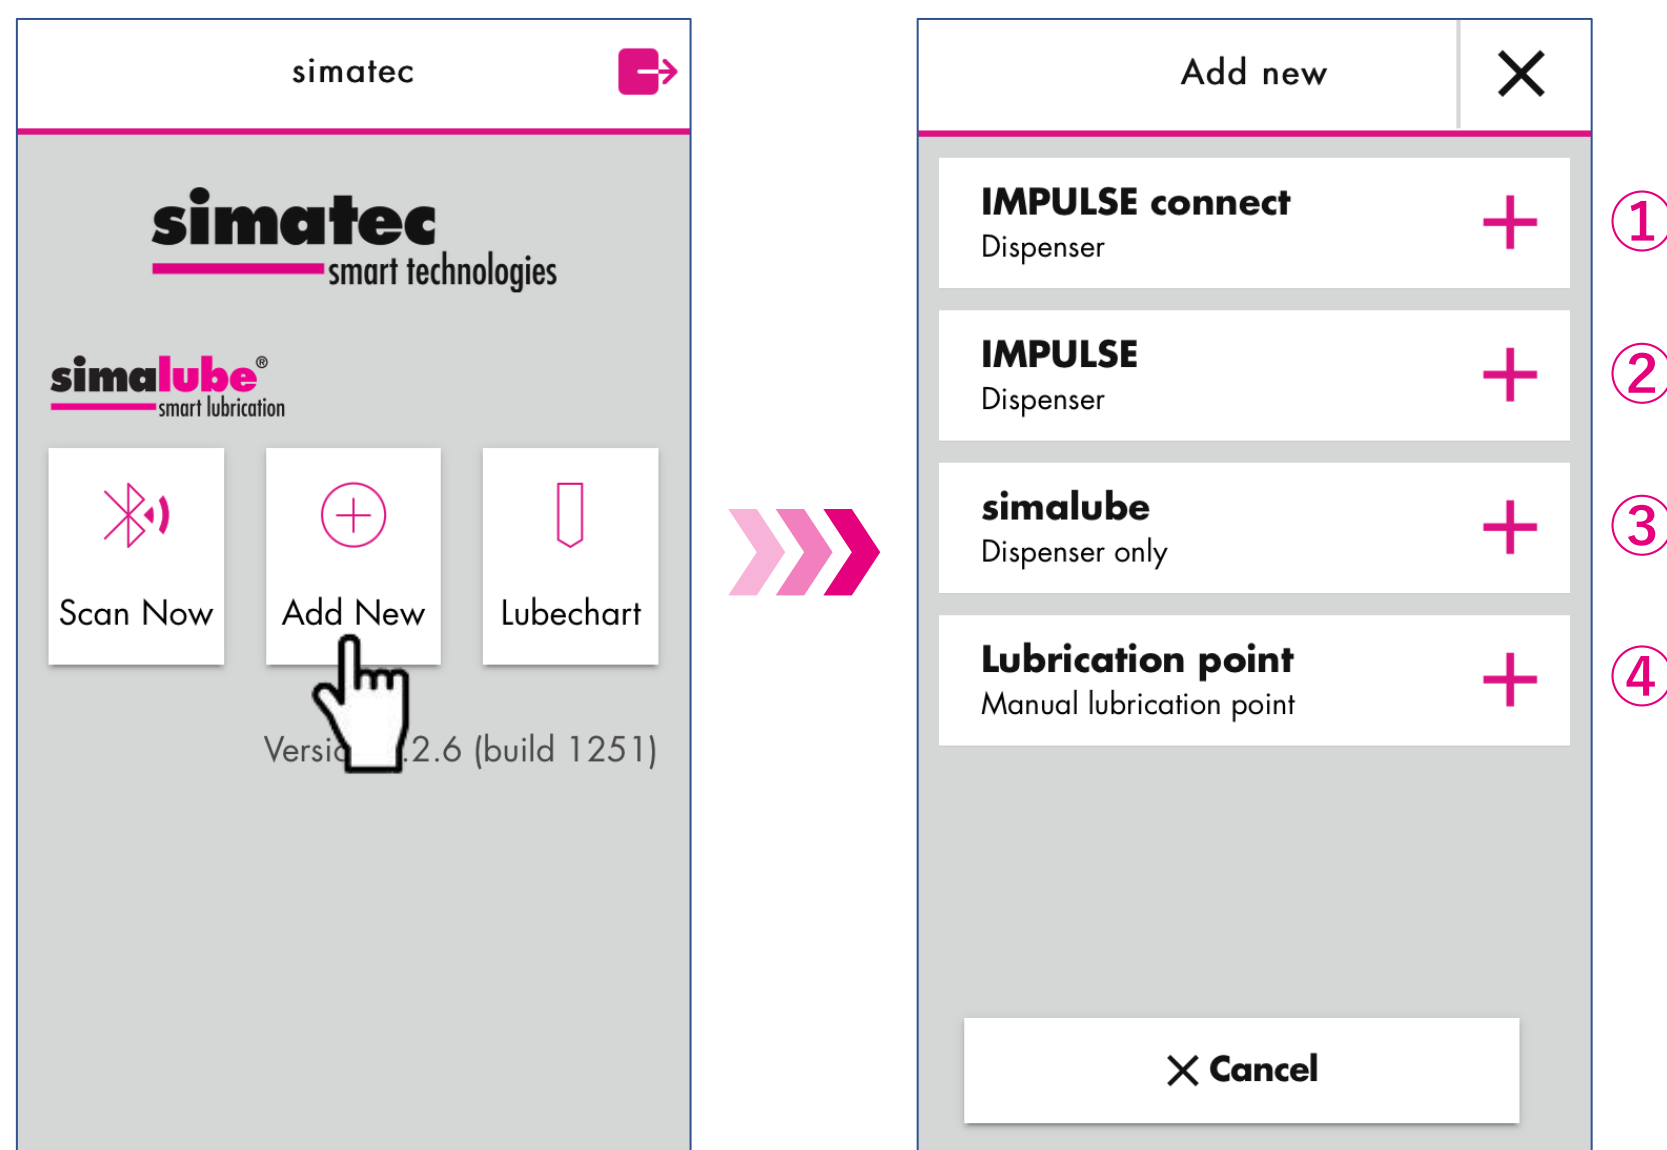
simatec

simatec
smart technologies

simalube®
smart lubrication

Scan Now

Add New

Lubechart

Versi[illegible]2.6 (build 1251)

Add new

IMPULSE connect
Dispenser

①

IMPULSE
Dispenser

②

simalube
Dispenser only

③

Lubrication point
Manual lubrication point

④

Cancel